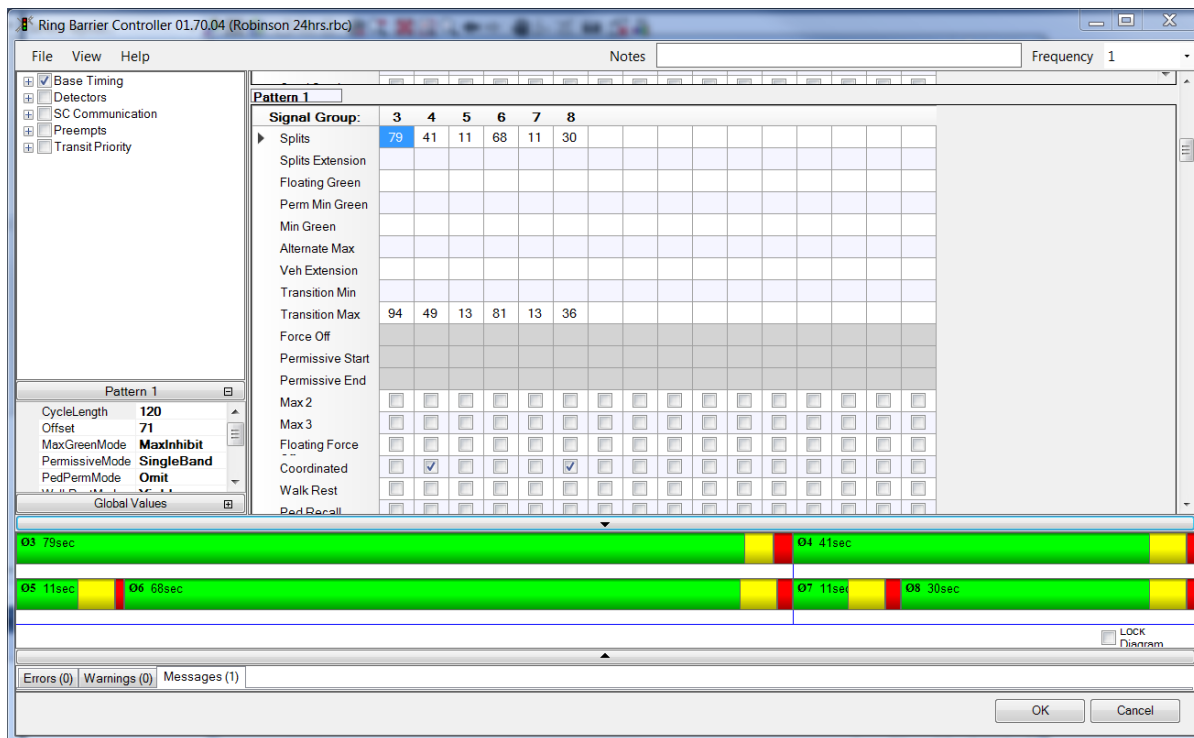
Ring Barrier Controller 01.70.04 (Robinson 24hrs.rbc)

File View Help

Notes

Frequency 1

Base Timing
Detectors
SC Communication
Preempts
Transit Priority

Pattern 1

| Signal Group: | 3 | 4 | 5 | 6 | 7 | 8 |
|---|---|---|---|---|---|---|
| Splits | 79 | 41 | 11 | 68 | 11 | 30 |
| Splits Extension | | | | | | |
| Floating Green | | | | | | |
| Perm Min Green | | | | | | |
| Min Green | | | | | | |
| Alternate Max | | | | | | |
| Veh Extension | | | | | | |
| Transition Min | | | | | | |
| Transition Max | 94 | 49 | 13 | 81 | 13 | 36 |
| Force Off | | | | | | |
| Permissive Start | | | | | | |
| Permissive End | | | | | | |
| Max 2 | | | | | | |
| Max 3 | | | | | | |
| Floating Force | | | | | | |
| Coordinated | | ☑ | | | | ☑ |
| Walk Rest | | | | | | |
| Ped Recall | | | | | | |

Pattern 1

| CycleLength | 120 |
|---|---|
| Offset | 71 |
| MaxGreenMode | MaxInhibit |
| PermissiveMode | SingleBand |
| PedPermMode | Omit |

Global Values

Ø3 79sec
Ø4 41sec
Ø5 11sec
Ø6 68sec
Ø7 11sec
Ø8 30sec

LOCK Diagram

Errors (0) Warnings (0) Messages (1)

OK Cancel